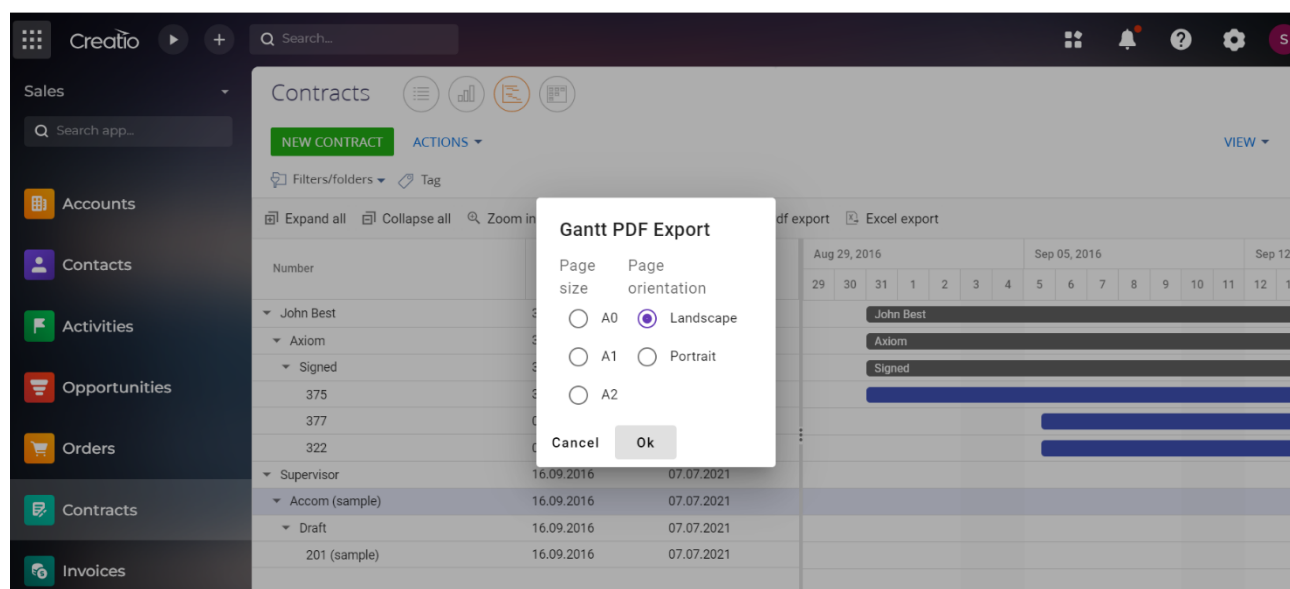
Creatio

Search...

S

Sales

Search app...

Accounts

Contacts

Activities

Opportunities

Orders

Contracts

Invoices

Contracts

NEW CONTRACT ACTIONS ▾

VIEW ▾

Filters/folders ▾ Tag

Expand all Collapse all Zoom in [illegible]df export Excel export

Number

Aug 29, 2016 Sep 05, 2016 Sep 12

29 30 31 1 2 3 4 5 6 7 8 9 10 11 12 13

John Best
Axiom
Signed
375
377
322
Supervisor 16.09.2016 07.07.2021
Accom (sample) 16.09.2016 07.07.2021
Draft 16.09.2016 07.07.2021
201 (sample) 16.09.2016 07.07.2021

John Best
Axiom
Signed

Gantt PDF Export

Page size

Page orientation

A0

Landscape

A1

Portrait

A2

Cancel

Ok